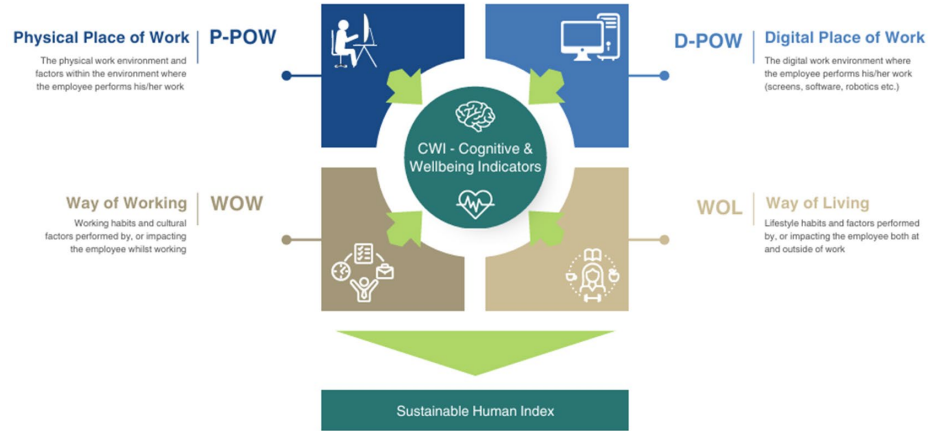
Physical Place of Work P-POW

The physical work environment and factors within the environment where the employee performs his/her work

D-POW Digital Place of Work

The digital work environment where the employee performs his/her work (screens, software, robotics etc.)

CWI - Cognitive & Wellbeing Indicators

Way of Working WOW

Working habits and cultural factors performed by, or impacting the employee whilst working

WOL Way of Living

Lifestyle habits and factors performed by, or impacting the employee both at and outside of work

Sustainable Human Index